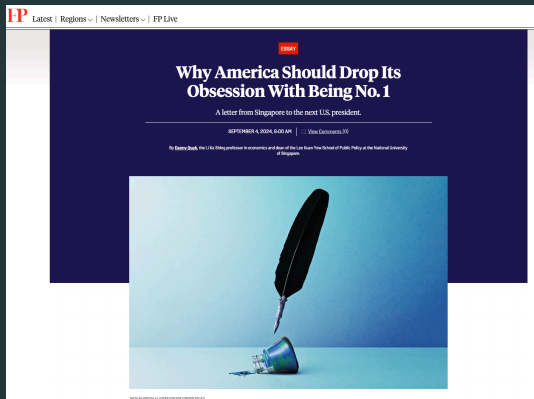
FP Latest | Regions | Newsletters | FP Live

ESSAY

Why America Should Drop Its Obsession With Being No. 1

A letter from Singapore to the next U.S. president.

SEPTEMBER 4, 2024, 6:00 AM | View Comments

By Danny Quah, the Li Ka Shing professor in economics and dean of the Lee Kuan Yew School of Public Policy at the National University of Singapore.

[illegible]